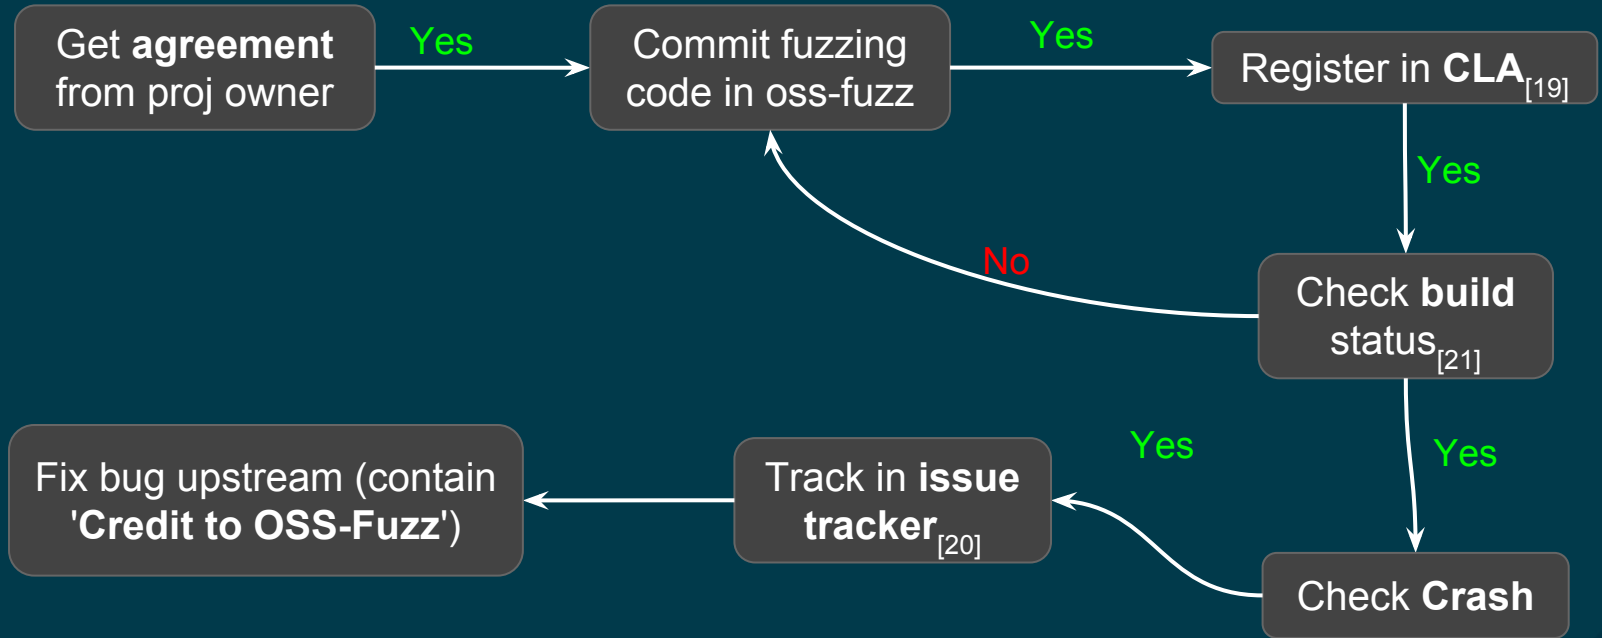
Get agreement from proj owner

Yes

Commit fuzzing code in oss-fuzz

Yes

Register in CLA[19]

Yes

No

Check build status[21]

Yes

Yes

Fix bug upstream (contain 'Credit to OSS-Fuzz')

Track in issue tracker[20]

Check Crash